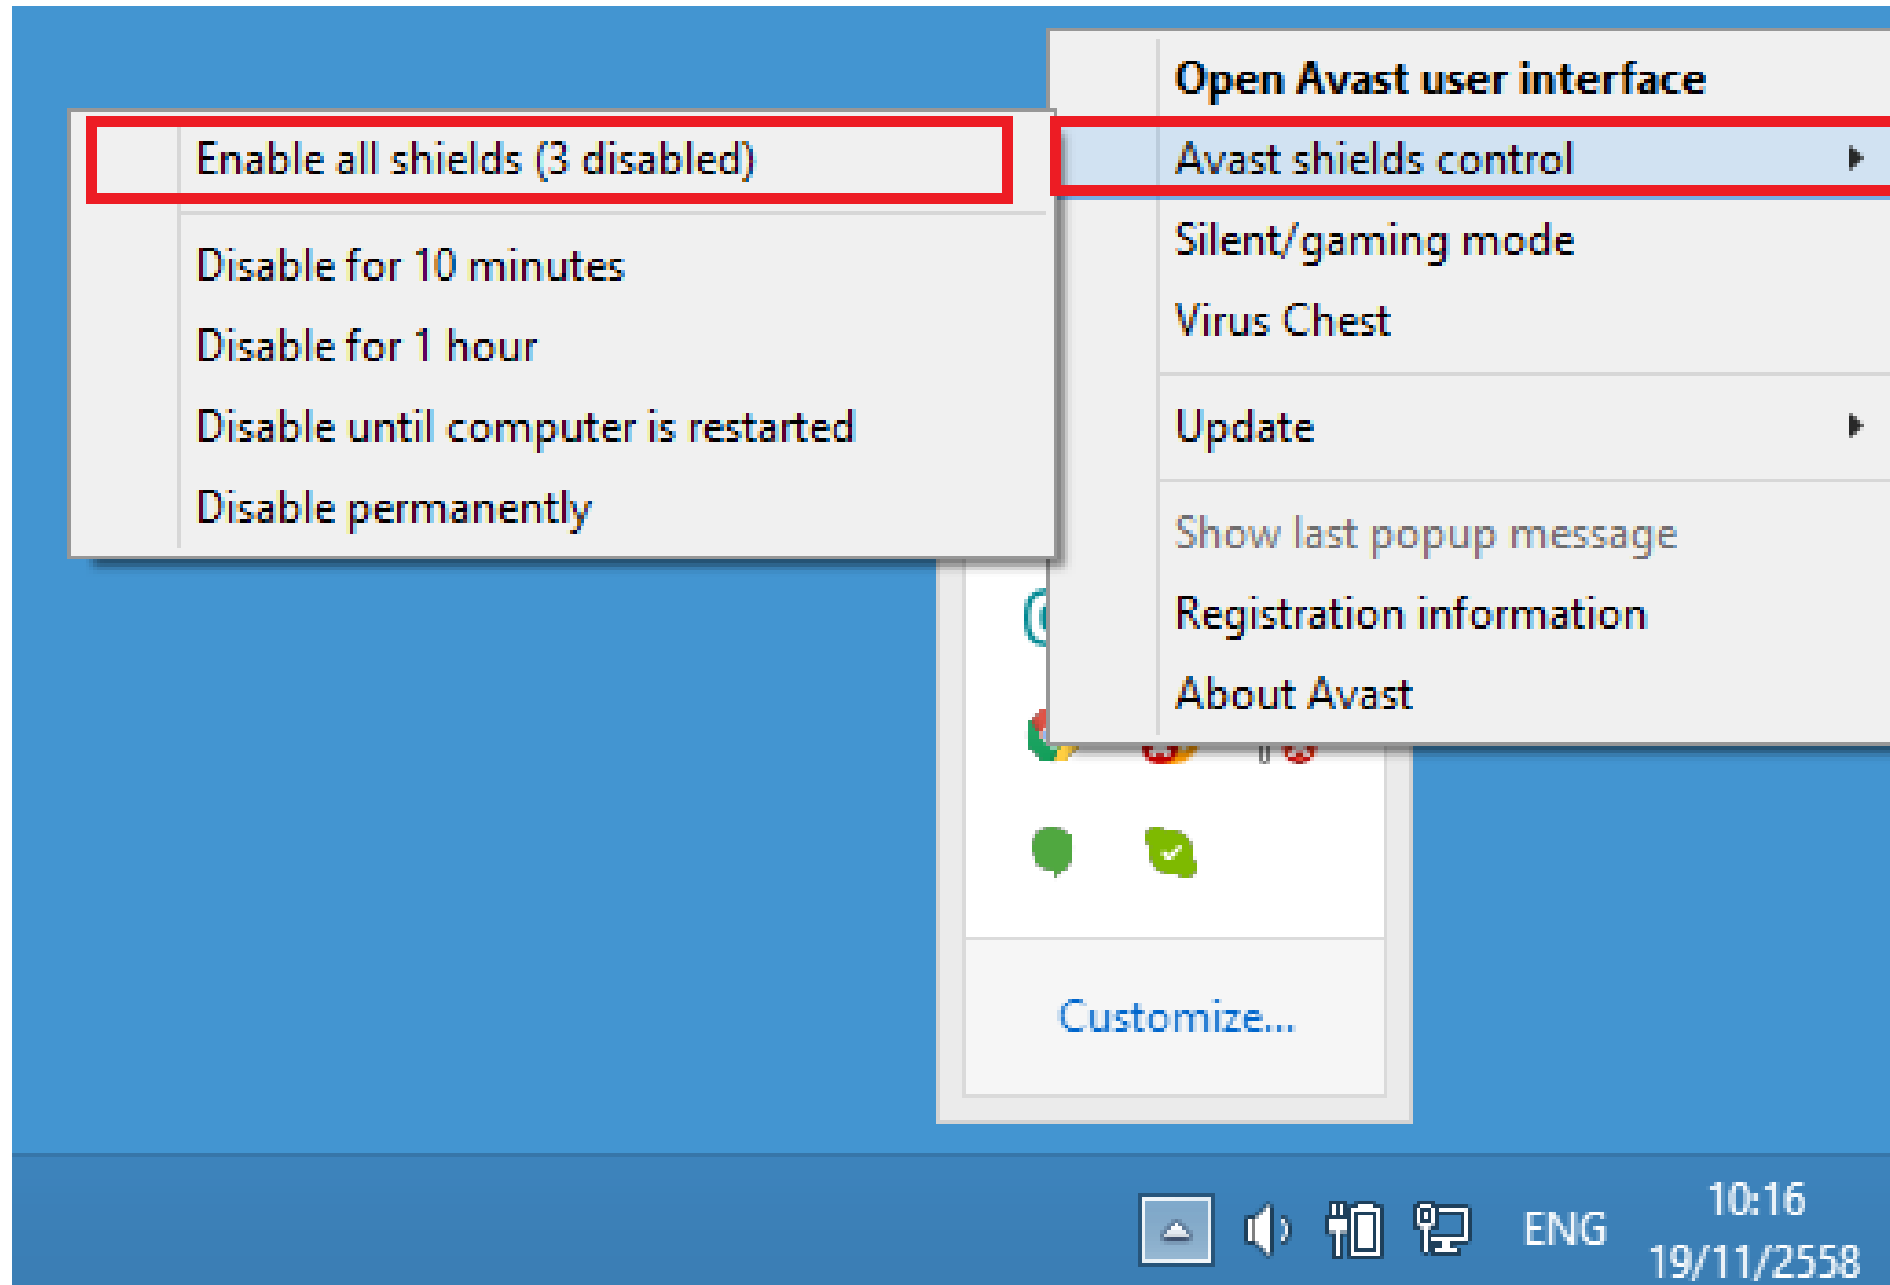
Open Avast user interface
Avast shields control
Silent/gaming mode
Virus Chest
Update
Show last popup message
Registration information
About Avast

Enable all shields (3 disabled)
Disable for 10 minutes
Disable for 1 hour
Disable until computer is restarted
Disable permanently

Customize...

ENG
10:16
19/11/2558